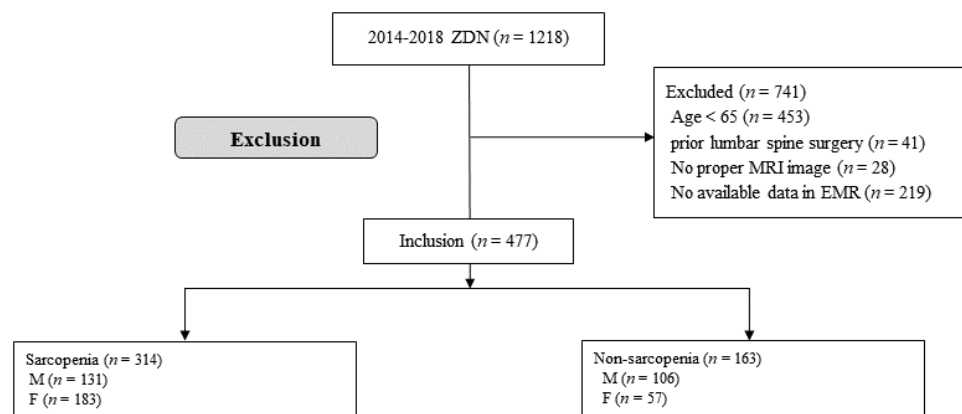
2014-2018 ZDN ($n$ = 1218)

Exclusion

Excluded ($n$ = 741)
Age < 65 ($n$ = 453)
prior lumbar spine surgery ($n$ = 41)
No proper MRI image ($n$ = 28)
No available data in EMR ($n$ = 219)

Inclusion ($n$ = 477)

Sarcopenia ($n$ = 314)
M ($n$ = 131)
F ($n$ = 183)

Non-sarcopenia ($n$ = 163)
M ($n$ = 106)
F ($n$ = 57)